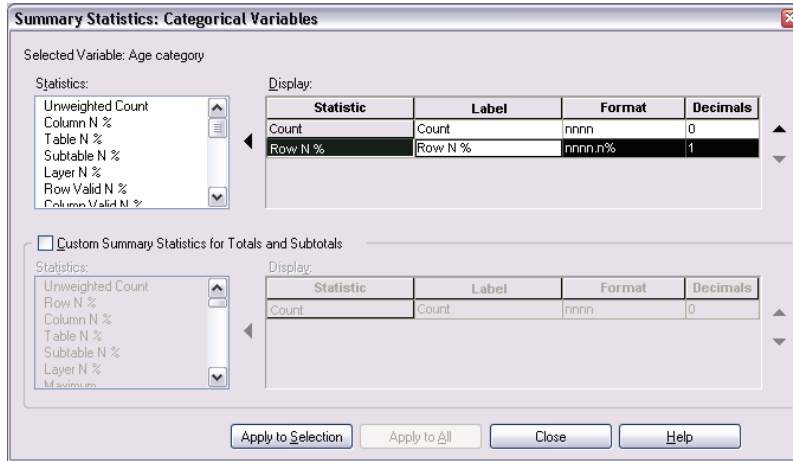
Summary Statistics: Categorical Variables

Selected Variable: Age category

Statistics:
Unweighted Count
Column N %
Table N %
Subtable N %
Layer N %
Row Valid N %
Column Valid N %

Display:

| Statistic | Label | Format | Decimals |
|---|---|---|---|
| Count | Count | nnnn | 0 |
| Row N % | Row N % | nnnn.n% | 1 |

Custom Summary Statistics for Totals and Subtotals

Statistics:
Unweighted Count
Row N %
Column N %
Table N %
Subtable N %
Layer N %
Maximum

Display:

| Statistic | Label | Format | Decimals |
|---|---|---|---|
| Count | Count | nnnn | 0 |

Apply to Selection | Apply to All | Close | Help